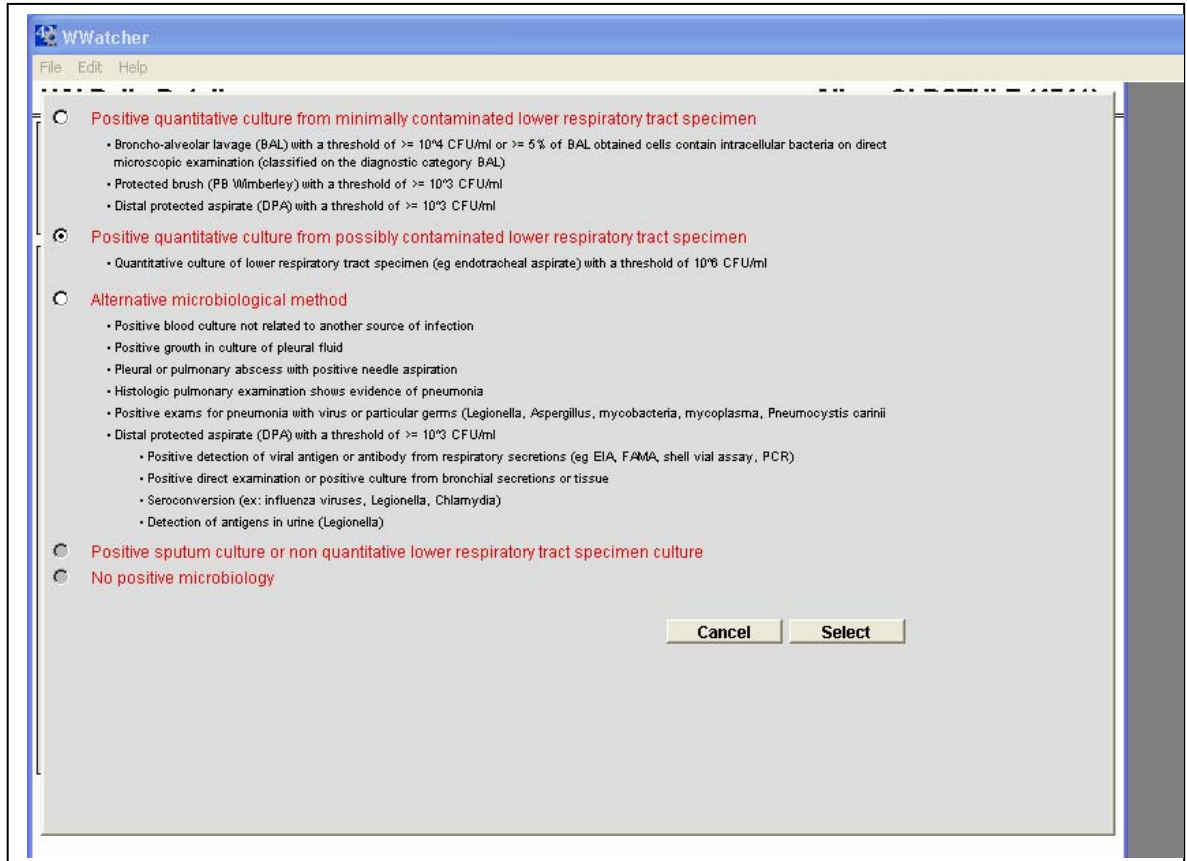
WWatcher

File Edit Help

Positive quantitative culture from minimally contaminated lower respiratory tract specimen

• Broncho-alveolar lavage (BAL) with a threshold of >= 10^4 CFU/ml or >= 5% of BAL obtained cells contain intracellular bacteria on direct microscopic examination (classified on the diagnostic category BAL)
• Protected brush (PB Wimberley) with a threshold of >= 10^3 CFU/ml
• Distal protected aspirate (DPA) with a threshold of >= 10^3 CFU/ml

Positive quantitative culture from possibly contaminated lower respiratory tract specimen

• Quantitative culture of lower respiratory tract specimen (eg endotracheal aspirate) with a threshold of 10^6 CFU/ml

Alternative microbiological method

• Positive blood culture not related to another source of infection
• Positive growth in culture of pleural fluid
• Pleural or pulmonary abscess with positive needle aspiration
• Histologic pulmonary examination shows evidence of pneumonia
• Positive exams for pneumonia with virus or particular germs (Legionella, Aspergillus, mycobacteria, mycoplasma, Pneumocystis carinii
• Distal protected aspirate (DPA) with a threshold of >= 10^3 CFU/ml
• Positive detection of viral antigen or antibody from respiratory secretions (eg EIA, FAMA, shell vial assay, PCR)
• Positive direct examination or positive culture from bronchial secretions or tissue
• Seroconversion (ex: influenza viruses, Legionella, Chlamydia)
• Detection of antigens in urine (Legionella)

Positive sputum culture or non quantitative lower respiratory tract specimen culture

No positive microbiology

Cancel Select